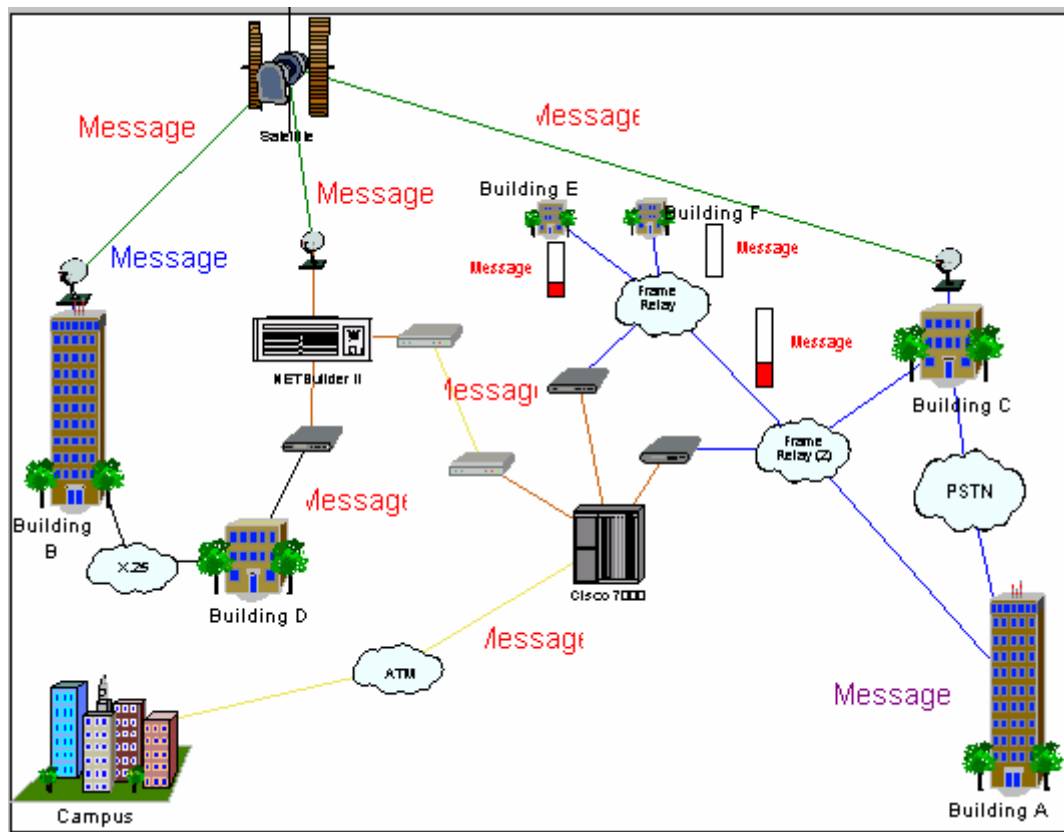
Satellite

Message

Message

Message

Message

Building E

Building F

Message

Message

Message

Frame Relay

NETBuilder II

Message

Building C

Frame Relay (2)

Message

Building B

PSTN

X.25

Cisco 7000

Building D

Message

ATM

Message

Campus

Building A